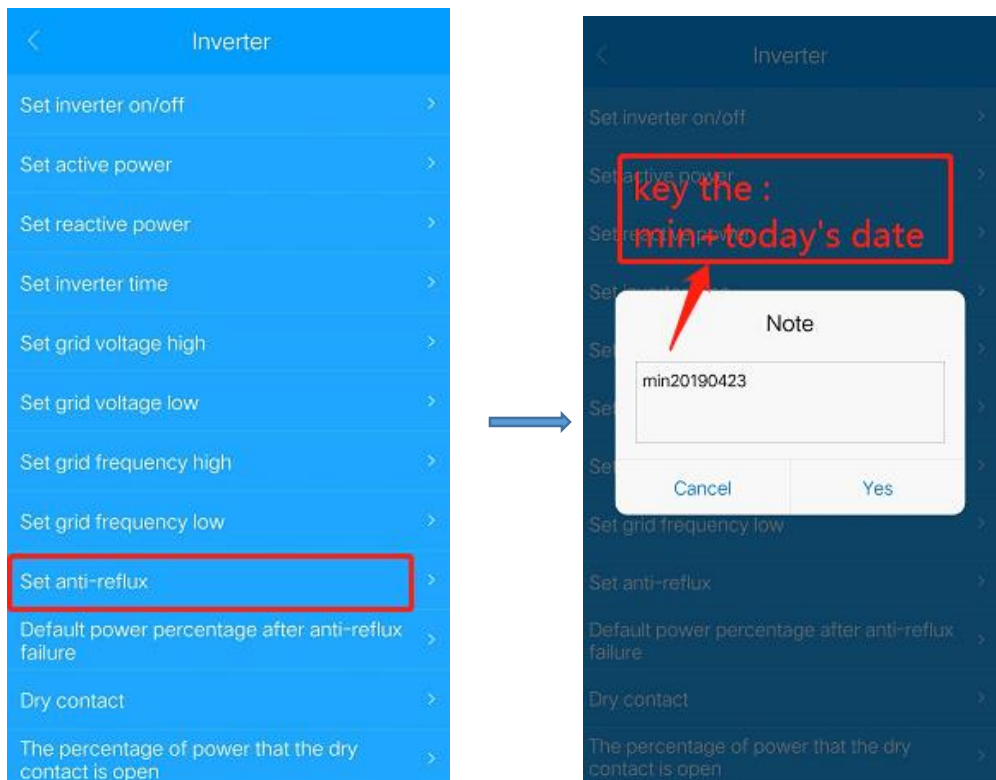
Inverter

Set inverter on/off

Set active power

Set reactive power

Set inverter time

Set grid voltage high

Set grid voltage low

Set grid frequency high

Set grid frequency low

Set anti-reflux

Default power percentage after anti-reflux failure

Dry contact

The percentage of power that the dry contact is open

Inverter

Set inverter on/off

Set active power

key the :
min+today's date

Note

min20190423

Cancel

Yes

Set grid frequency low

Set anti-reflux

Default power percentage after anti-reflux failure

Dry contact

The percentage of power that the dry contact is open